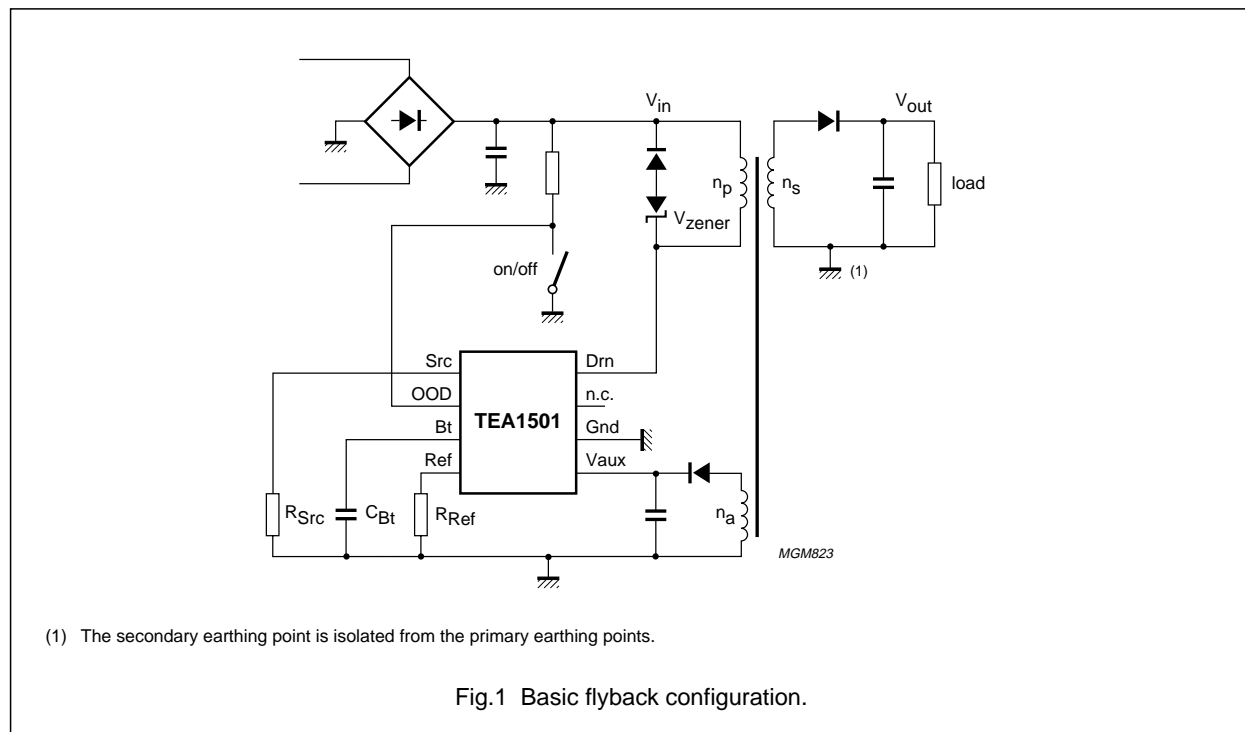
$V_{in}$

$V_{out}$

$n_p$

$n_s$

load

$V_{zener}$

(1)

on/off

Src

OOD

Bt

Ref

TEA1501

Drn

n.c.

Gnd

Vaux

$R_{Src}$

$C_{Bt}$

$R_{Ref}$

$n_a$

MGM823

(1) The secondary earthing point is isolated from the primary earthing points.

Fig.1 Basic flyback configuration.